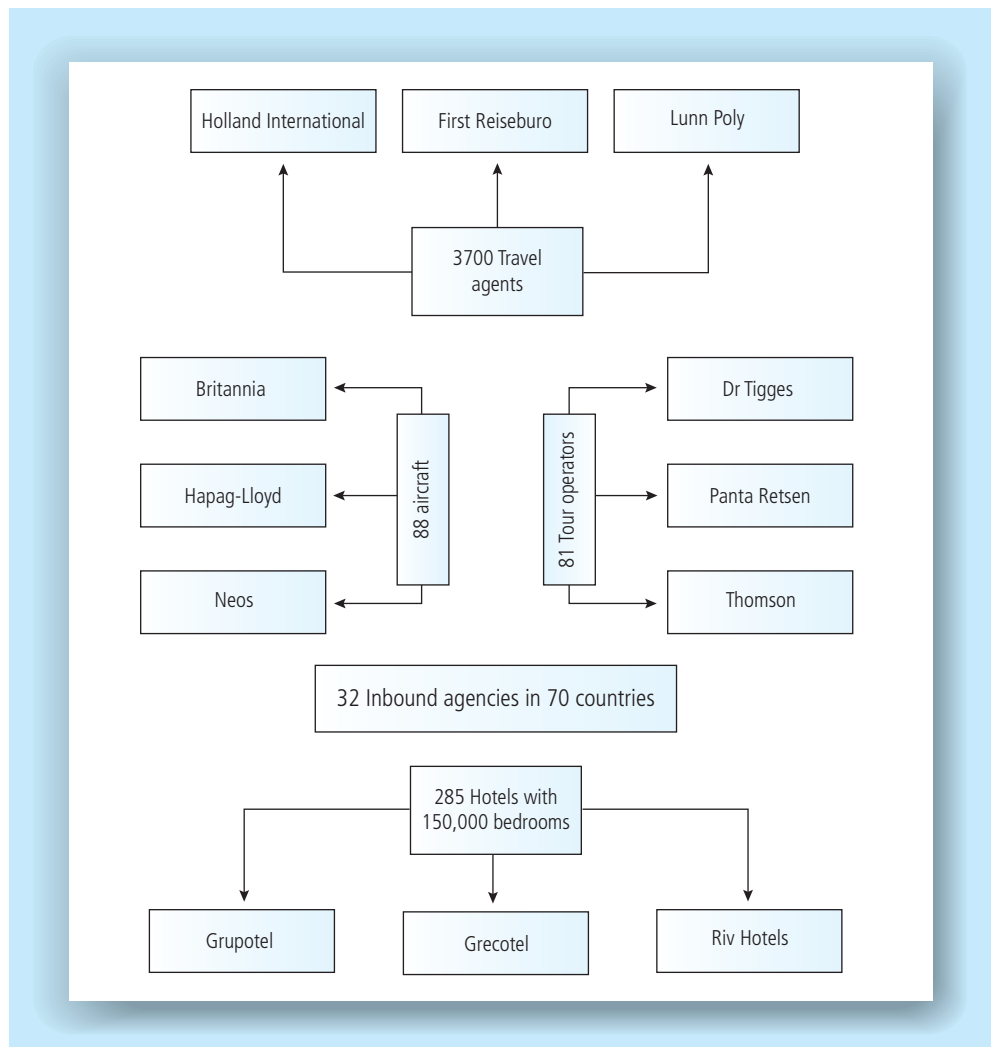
Holland International

First Reiseburo

Lunn Poly

3700 Travel agents

Britannia

Hapag-Lloyd

Neos

88 aircraft

81 Tour operators

Dr Tigges

Panta Retsen

Thomson

32 Inbound agencies in 70 countries

285 Hotels with 150,000 bedrooms

Grupotel

Grecotel

Riv Hotels